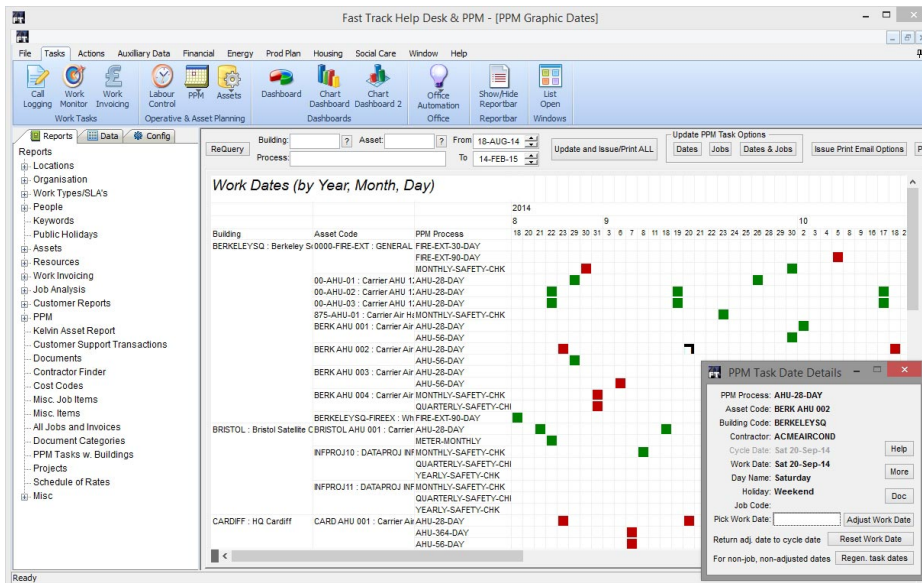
Fast Track Help Desk & PPM - [PPM Graphic Dates]

File Tasks Actions Auxiliary Data Financial Energy Prod Plan Housing Social Care Window Help

Call Logging
Work Monitor
Work Invoicing
Work Tasks
Labour Control
PPM
Assets
Operative & Asset Planning
Dashboard
Chart Dashboard
Chart Dashboard 2
Dashboards
Office Automation
Office
Show/Hide Reportbar
Reportbar
List Open
Windows

Reports Data Config

Reports
Locations
Organisation
Work Types/SLA's
People
Keywords
Public Holidays
Assets
Resources
Work Invoicing
Job Analysis
Customer Reports
PPM
Kelvin Asset Report
Customer Support Transactions
Documents
Contractor Finder
Cost Codes
Misc. Job Items
Misc. Items
All Jobs and Invoices
Document Categories
PPM Tasks w. Buildings
Projects
Schedule of Rates
Misc

ReQuery
Building: ? Asset: ?
Process:
From 18-AUG-14
To 14-FEB-15
Update and Issue/Print ALL
Update PPM Task Options
Dates Jobs Dates & Jobs
Issue Print Email Options

Work Dates (by Year, Month, Day)

2014
8 9 10
18 20 21 22 23 29 30 31 3 6 7 8 11 18 19 20 21 22 23 24 25 26 28 29 30 2 3 4 5 8 9 16 17 18 2

| Building | Asset Code | PPM Process |
|---|---|---|
| BERKELEYSQ : Berkeley Sc | 0000-FIRE-EXT : GENERAL | FIRE-EXT-30-DAY |
| | | FIRE-EXT-90-DAY |
| | | MONTHLY-SAFETY-CHK |
| | 00-AHU-01 : Carrier AHU 1 | AHU-28-DAY |
| | 00-AHU-02 : Carrier AHU 1 | AHU-28-DAY |
| | 00-AHU-03 : Carrier AHU 1 | AHU-28-DAY |
| | 875-AHU-01 : Carrier Air Ha | MONTHLY-SAFETY-CHK |
| | BERK AHU 001 : Carrier Air | AHU-28-DAY |
| | | AHU-56-DAY |
| | BERK AHU 002 : Carrier Air | AHU-28-DAY |
| | | AHU-56-DAY |
| | BERK AHU 003 : Carrier Air | AHU-28-DAY |
| | | AHU-56-DAY |
| | BERK AHU 004 : Carrier Air | MONTHLY-SAFETY-CHK |
| | | QUARTERLY-SAFETY-CHI |
| | BERKELEYSQ-FIREEX : Wh | FIRE-EXT-90-DAY |
| BRISTOL : Bristol Satellite C | BRISTOL AHU 001 : Carrier | AHU-28-DAY |
| | | METER-MONTHLY |
| | INFPROJ10 : DATAPROJ INF | MONTHLY-SAFETY-CHK |
| | | QUARTERLY-SAFETY-CHI |
| | | YEARLY-SAFETY-CHK |
| | INFPROJ11 : DATAPROJ INF | MONTHLY-SAFETY-CHK |
| | | QUARTERLY-SAFETY-CHI |
| | | YEARLY-SAFETY-CHK |
| CARDIFF : HQ Cardiff | CARD AHU 001 : Carrier Air | AHU-28-DAY |
| | | AHU-364-DAY |
| | | AHU-56-DAY |

PPM Task Date Details
PPM Process: AHU-28-DAY
Asset Code: BERK AHU 002
Building Code: BERKELEYSQ
Contractor: ACMEAIRCOND
Cycle Date: Sat 20-Sep-14
Work Date: Sat 20-Sep-14
Day Name: Saturday
Holiday: Weekend
Job Code:
Help
More
Doc
Pick Work Date:
Adjust Work Date
Return adj. date to cycle date
Reset Work Date
For non-job, non-adjusted dates
Regen. task dates

Ready